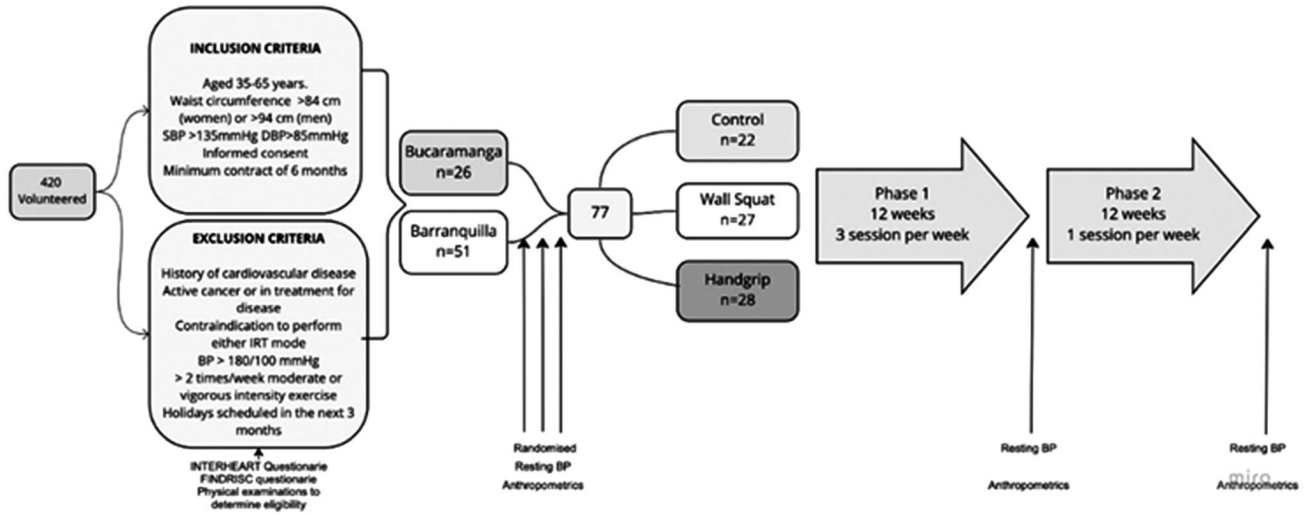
420
Volunteered

INCLUSION CRITERIA

Aged 35-65 years.
Waist circumference >84 cm (women) or >94 cm (men)
SBP >135mmHg DBP>85mmHg
Informed consent
Minimum contract of 6 months

EXCLUSION CRITERIA

History of cardiovascular disease
Active cancer or in treatment for disease
Contraindication to perform either IRT mode
BP > 180/100 mmHg
> 2 times/week moderate or vigorous intensity exercise
Holidays scheduled in the next 3 months

INTERHEART Questionarie
FINDRISC questionarie
Physical examinations to determine eligibility

Bucaramanga
n=26

Barranquilla
n=51

77

Randomised
Resting BP
Anthropometrics

Control
n=22

Wall Squat
n=27

Handgrip
n=28

Phase 1
12 weeks
3 session per week

Resting BP
Anthropometrics

Phase 2
12 weeks
1 session per week

Resting BP
Anthropometrics

miro